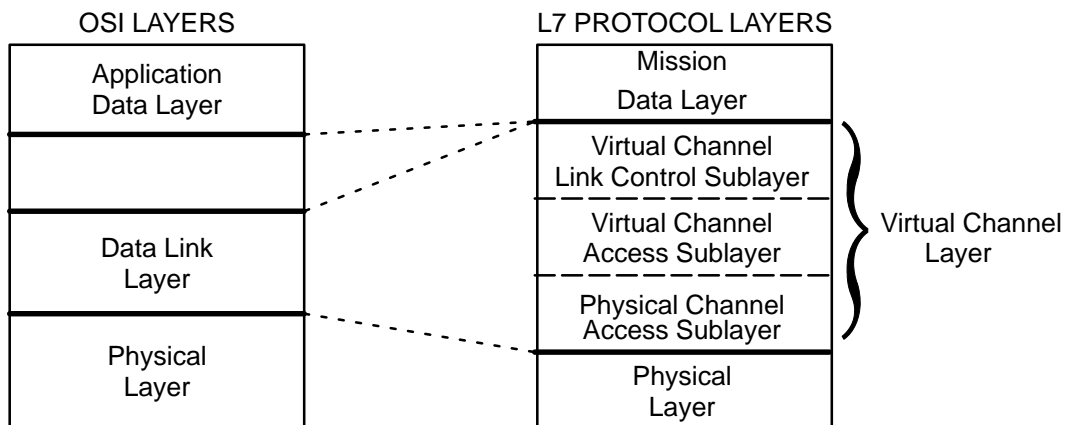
OSI LAYERS

Application Data Layer

Data Link Layer

Physical Layer

L7 PROTOCOL LAYERS

Mission Data Layer

Virtual Channel Link Control Sublayer

Virtual Channel Access Sublayer

Physical Channel Access Sublayer

Physical Layer

Virtual Channel Layer